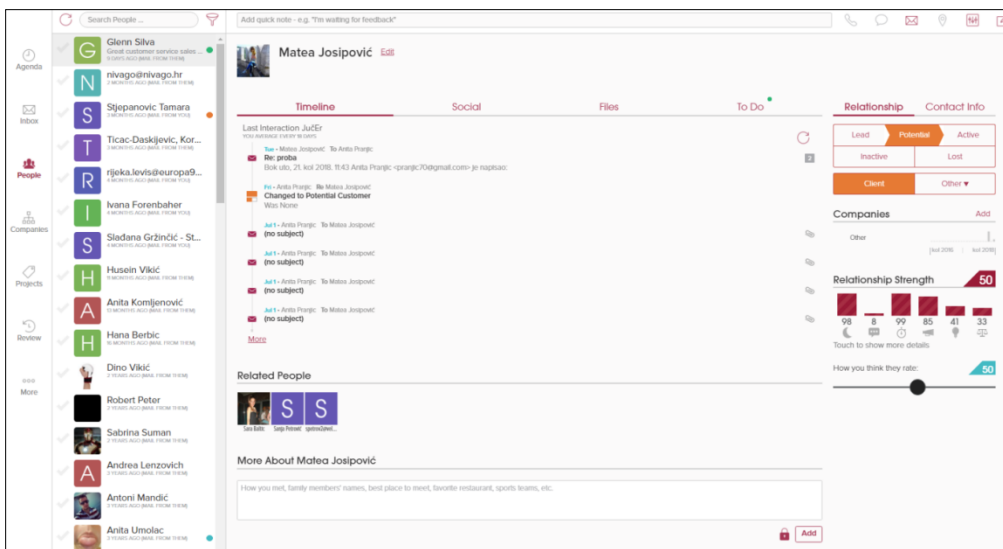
Search People ...

Add quick note - e.g. "I'm waiting for feedback"

Agenda

Inbox

People

Companies

Projects

Review

More

G Glenn Silva
Great customer service sales...
8 DAYS AGO (MAIL FROM THEM)

N nivago@nivago.hr
2 MONTHS AGO (MAIL FROM THEM)

S Stjepanovic Tamara
2 MONTHS AGO (MAIL FROM YOU)

T Ticac-Daskijevic, Kor...
2 MONTHS AGO (MAIL FROM THEM)

R rijeka.levis@europa9...
4 MONTHS AGO (MAIL FROM YOU)

I Ivana Forenbaher
4 MONTHS AGO (MAIL FROM THEM)

S Slađana Gržinčić - St...
6 MONTHS AGO (MAIL FROM YOU)

H Husein Vikić
8 MONTHS AGO (MAIL FROM THEM)

A Anita Komljenović
10 MONTHS AGO (MAIL FROM THEM)

H Hana Berbic
10 MONTHS AGO (MAIL FROM THEM)

Dino Vikić
2 YEARS AGO (MAIL FROM THEM)

Robert Peter
2 YEARS AGO (MAIL FROM THEM)

Sabrina Suman
2 YEARS AGO (MAIL FROM THEM)

A Andrea Lenzovich
2 YEARS AGO (MAIL FROM THEM)

Antoni Mandić
2 YEARS AGO (MAIL FROM THEM)

Anita Umolac
3 YEARS AGO (MAIL FROM THEM)

Matea Josipović Edit

Timeline | Social | Files | To Do

Last Interaction JučEr
YOU AVERAGE EVERY 18 DAYS

Tue - Matea Josipović To Anita Pranjic
Re: proba
Bok uto, 21. kol 2018. 11:43 Anita Pranjic <pranjic70@gmail.com> je napisao:

Fri - Anita Pranjic Re Matea Josipović
Changed to Potential Customer
Was None

Jul 1 - Anita Pranjic To Matea Josipović
(no subject)

Jul 1 - Anita Pranjic To Matea Josipović
(no subject)

Jul 1 - Anita Pranjic To Matea Josipović
(no subject)

Jul 1 - Anita Pranjic To Matea Josipović
(no subject)

More

Related People

Sara Baltic | Sanja Petrović | spetrov2ameil...

More About Matea Josipović

How you met, family members' names, best place to meet, favorite restaurant, sports teams, etc.

Add

Relationship | Contact Info

Lead | Potential | Active
Inactive | Lost
Client | Other ▾

Companies Add
Other
[kol 2016 | kol 2018]

Relationship Strength 50

98 8 99 85 41 33

Touch to show more details

How you think they rate: 50